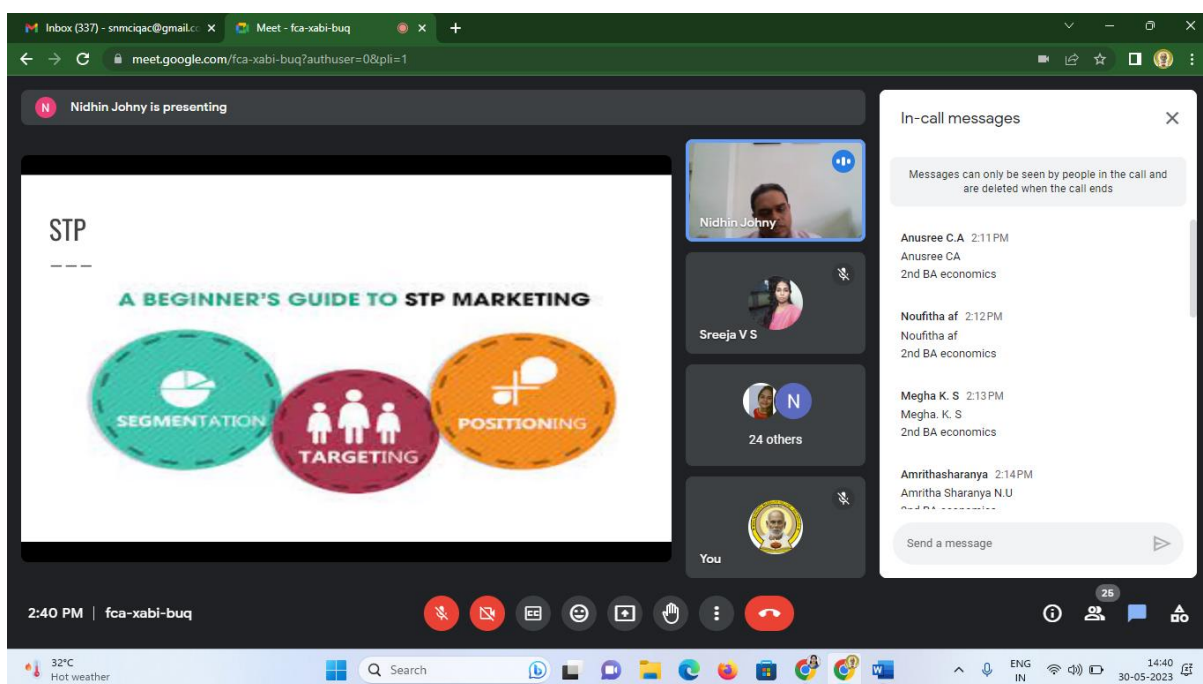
Inbox (337) - snmciqac@gmail.c
Meet - fca-xabi-buq
meet.google.com/fca-xabi-buq?authuser=0&pli=1

N Nidhin Johny is presenting

STP

A BEGINNER'S GUIDE TO STP MARKETING
SEGMENTATION
TARGETING
POSITIONING

Nidhin Johny
Sreeja V S
N
24 others
You

In-call messages
Messages can only be seen by people in the call and are deleted when the call ends

Anusree C.A 2:11 PM
Anusree CA
2nd BA economics

Noufitha af 2:12 PM
Noufitha af
2nd BA economics

Megha K. S 2:13 PM
Megha. K. S
2nd BA economics

Amrithasharanya 2:14 PM
Amritha Sharanya N.U
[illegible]

Send a message

2:40 PM | fca-xabi-buq
25

32°C
Hot weather
Search
ENG IN
14:40
30-05-2023